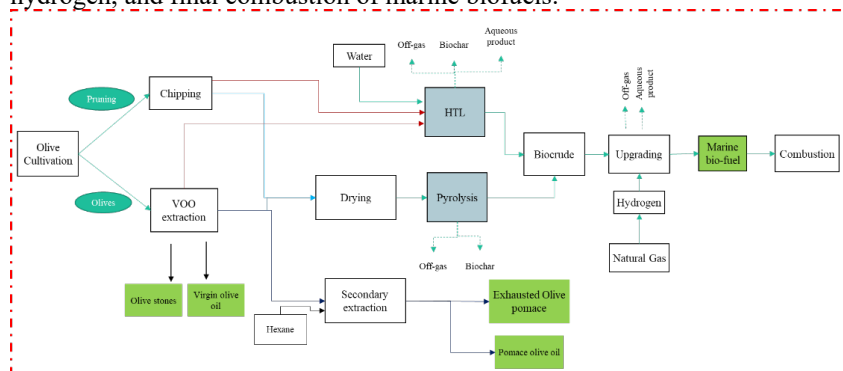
hydrogen, and final combustion of marine biofuels.

Water

Off-gas

Biochar

Aqueous product

Pruning

Chipping

HTL

Off-gas

Aqueous product

Olive Cultivation

Biocrude

Upgrading

Marine bio-fuel

Combustion

Olives

VOO extraction

Drying

Pyrolysis

Hydrogen

Natural Gas

Off-gas

Biochar

Olive stones

Virgin olive oil

Secondary extraction

Exhausted Olive pomace

Hexane

Pomace olive oil